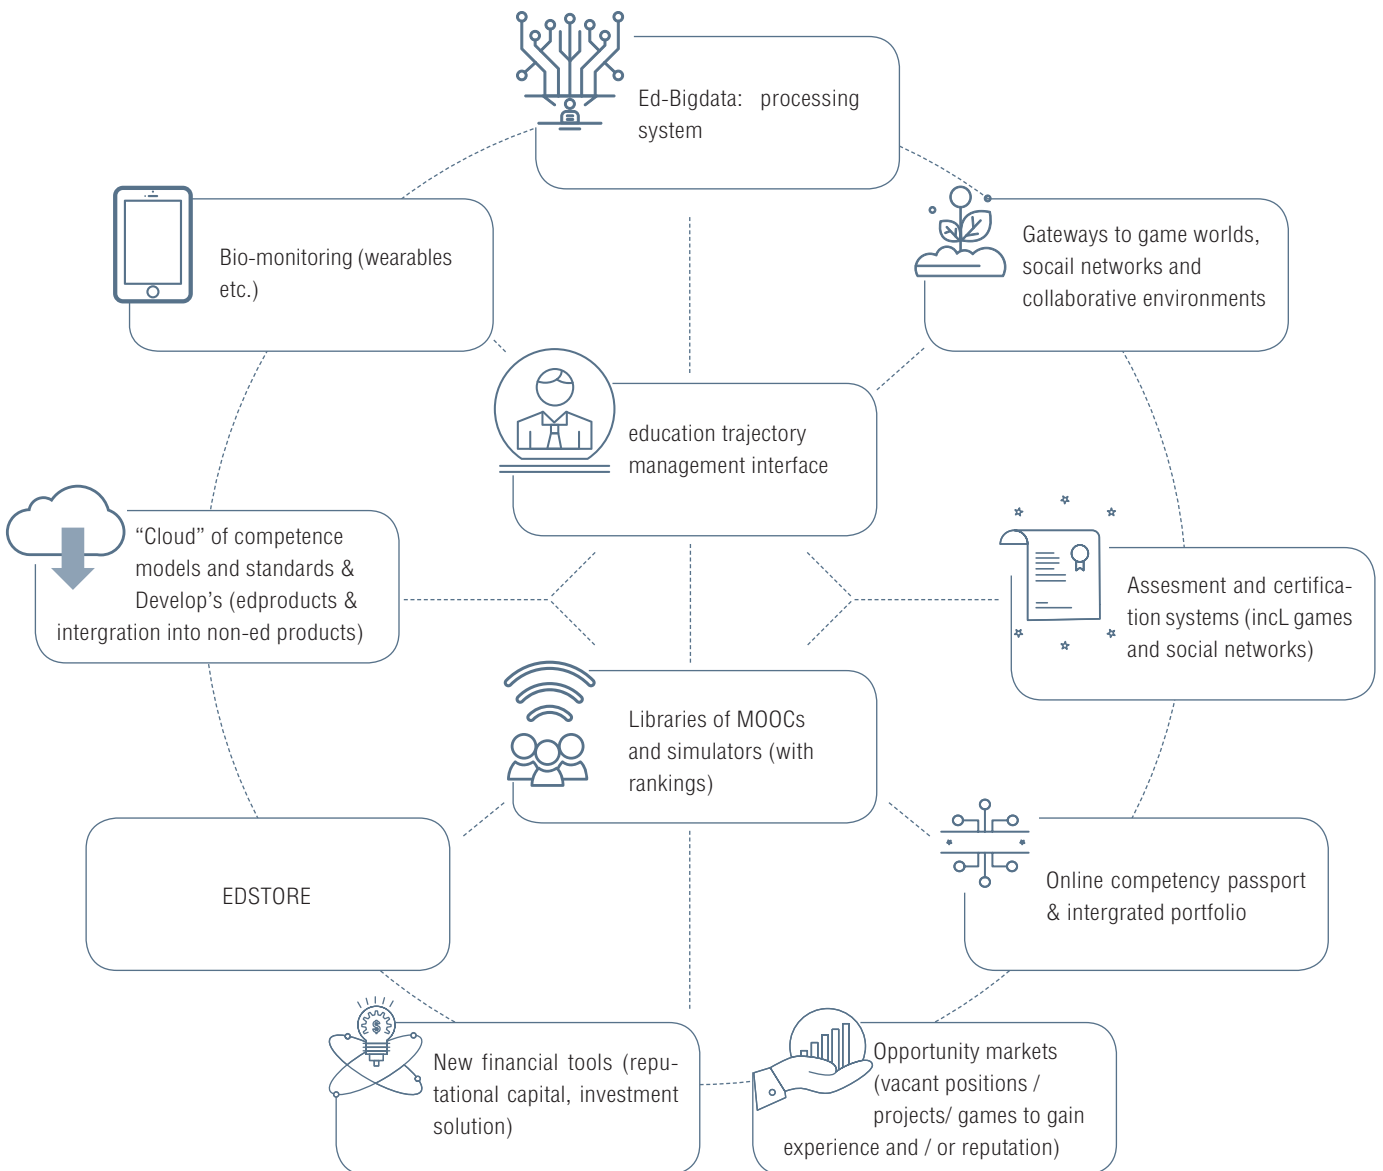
Ed-Bigdata: processing system

Bio-monitoring (wearables etc.)

Gateways to game worlds, socail networks and collaborative environments

education trajectory management interface

“Cloud” of competence models and standards & Develop’s (edproducts & intergration into non-ed products)

Assesment and certification systems (incL games and social networks)

Libraries of MOOCs and simulators (with rankings)

EDSTORE

Online competency passport & intergrated portfolio

New financial tools (reputational capital, investment solution)

Opportunity markets (vacant positions / projects/ games to gain experience and / or reputation)